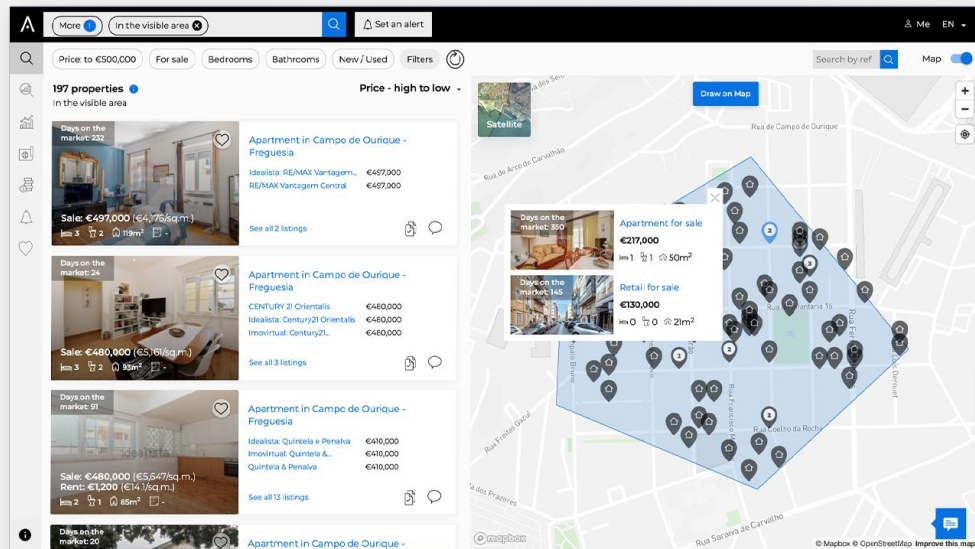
More 1 | In the visible area | Set an alert | Me | EN

Price: to €500,000 | For sale | Bedrooms | Bathrooms | New / Used | Filters | Search by ref | Map

197 properties
In the visible area

Price - high to low

Days on the market: 232
Sale: €497,000 (€4,176/sq.m.)
3 | 2 | 119m² | -
Apartment in Campo de Ourique - Freguesia
Idealista: RE/MAX Vantagem... €497,000
RE/MAX Vantagem Central €497,000
See all 2 listings

Days on the market: 24
Sale: €480,000 (€5,161/sq.m.)
3 | 2 | 93m² | -
Apartment in Campo de Ourique - Freguesia
CENTURY 21 Orientalis €480,000
Idealista: Century21 Orientalis €480,000
Imovirtual: Century21... €480,000
See all 3 listings

Days on the market: 91
Sale: €480,000 (€5,647/sq.m.)
Rent: €1,200 (€14.1/sq.m.)
2 | 1 | 85m² | -
Apartment in Campo de Ourique - Freguesia
Idealista: Quintela e Penalva €410,000
Imovirtual: Quintela &... €410,000
Quintela & Penalva €410,000
See all 13 listings

Days on the market: 20
Apartment in Campo de Ourique -

Satellite
Draw on Map

Days on the market: 350
Apartment for sale
€217,000
1 | 1 | 50m²

Days on the market: 145
Retail for sale
€130,000
0 | 0 | 21m²

R. de Campo de Ourique
Rua do Arco do Carvalhão
Rua Fernão Bruno
Rua Francisco M
Rua Coelho da Rocha
Rua Saraiva de Carvalho
Rua Frontal Gaul
Rua D. Dinis
Rua Tomás da Anunciação
Rua Pontavia
© Mapbox © OpenStreetMap Improve this map
mapbox